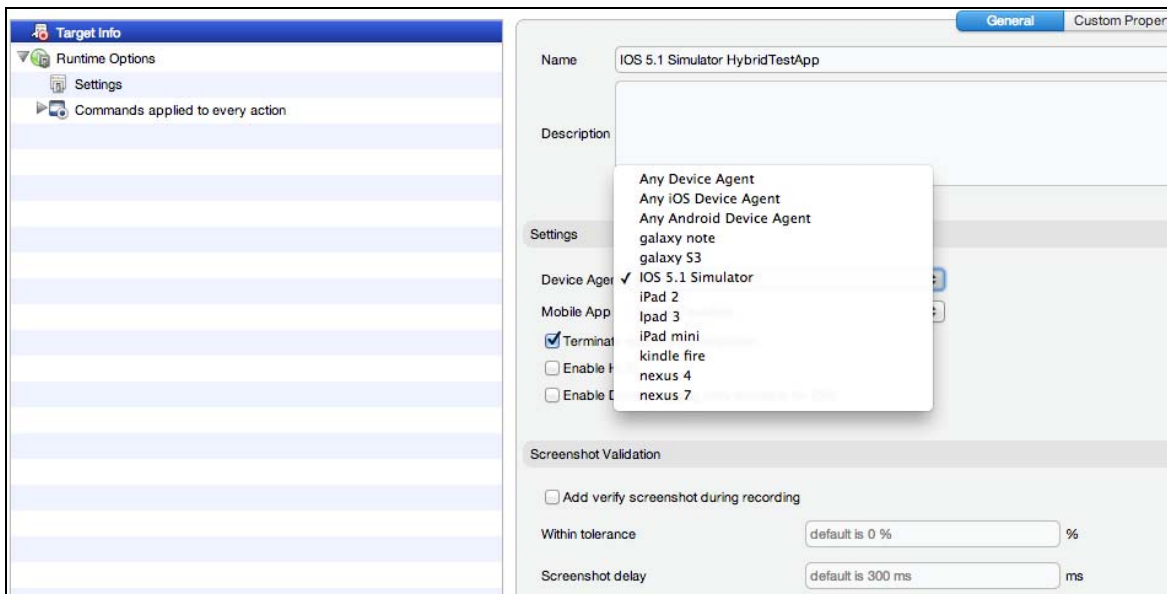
Target Info
Runtime Options
Settings
Commands applied to every action

General
Custom Proper

Name
IOS 5.1 Simulator HybridTestApp

Description

Settings

Device Ager
Mobile App
Terminat
Enable
Enable

Any Device Agent
Any iOS Device Agent
Any Android Device Agent
galaxy note
galaxy S3
✓ IOS 5.1 Simulator
iPad 2
Ipad 3
iPad mini
kindle fire
nexus 4
nexus 7

Screenshot Validation

Add verify screenshot during recording

Within tolerance
default is 0 %
%

Screenshot delay
default is 300 ms
ms